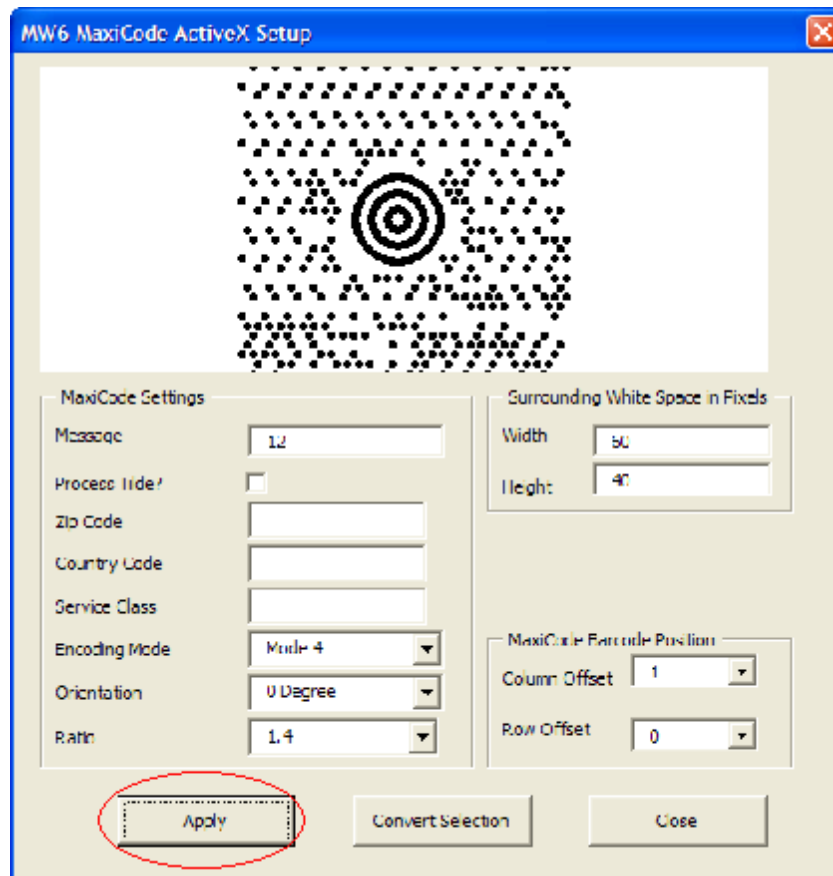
MW6 MaxiCode ActiveX Setup

MaxiCode Settings

Message 12

Process Tilde?

Zip Code

Country Code

Service Class

Encoding Mode Mode 4

Orientation 0 Degree

Ratio 1.4

Surrounding White Space in Pixels

Width 50

Height 40

MaxiCode Barcode Position

Column Offset 1

Row Offset 0

Apply

Convert Selection

Close